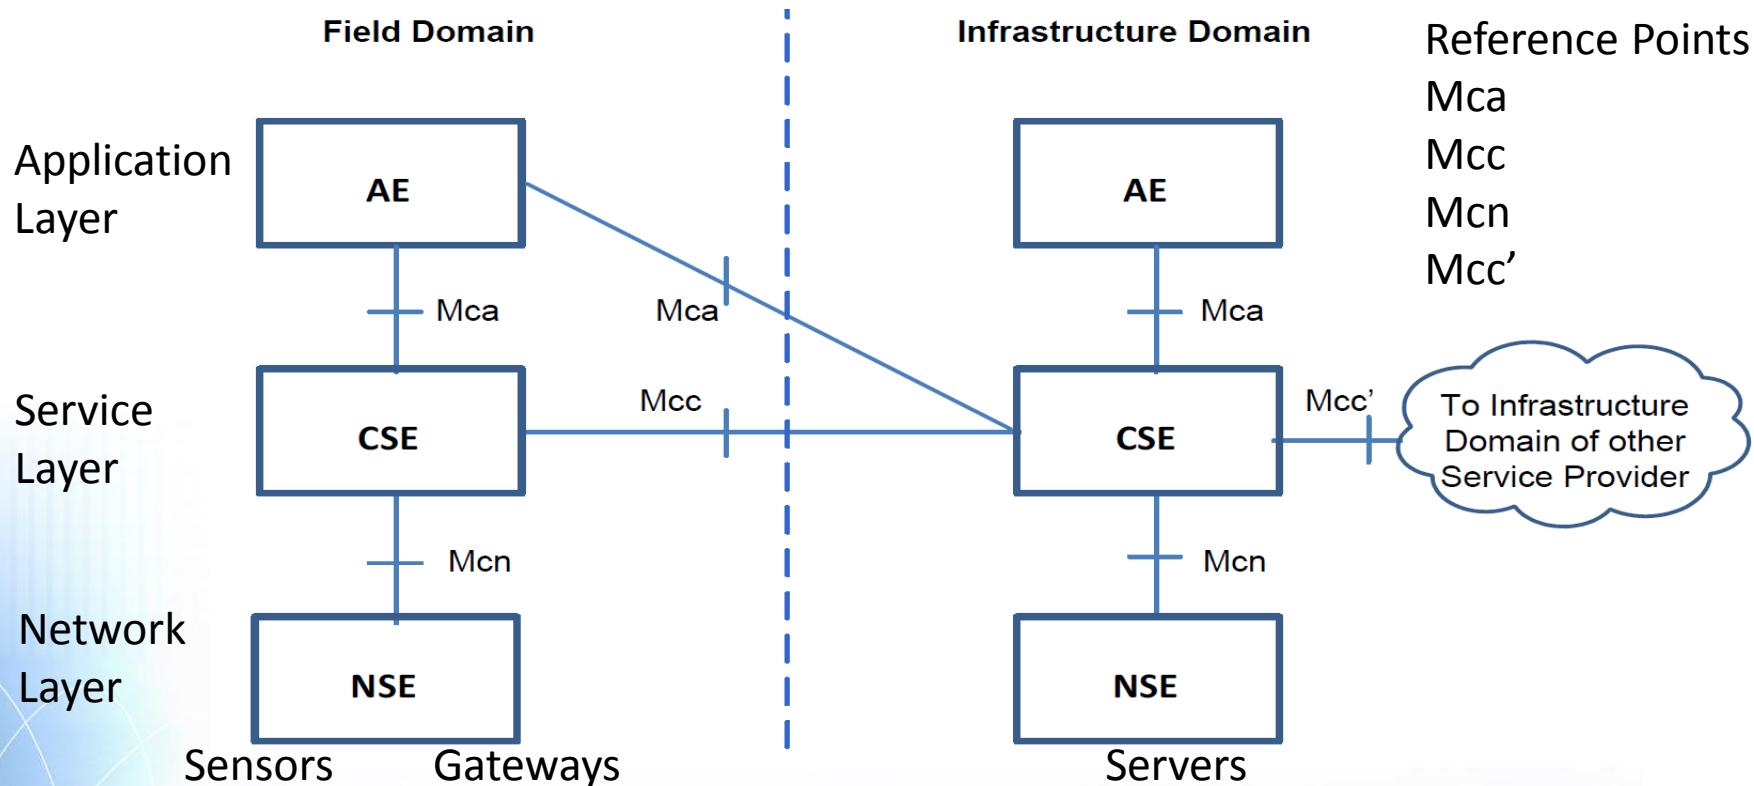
Field Domain

Infrastructure Domain

Reference Points
Mca
Mcc
Mcn
Mcc’

Application Layer

AE

Mca

Mca

AE

Mca

Service Layer

CSE

Mcc

CSE

Mcc’

To Infrastructure Domain of other Service Provider

Mcn

Mcn

Network Layer

NSE

NSE

Sensors Gateways

Servers